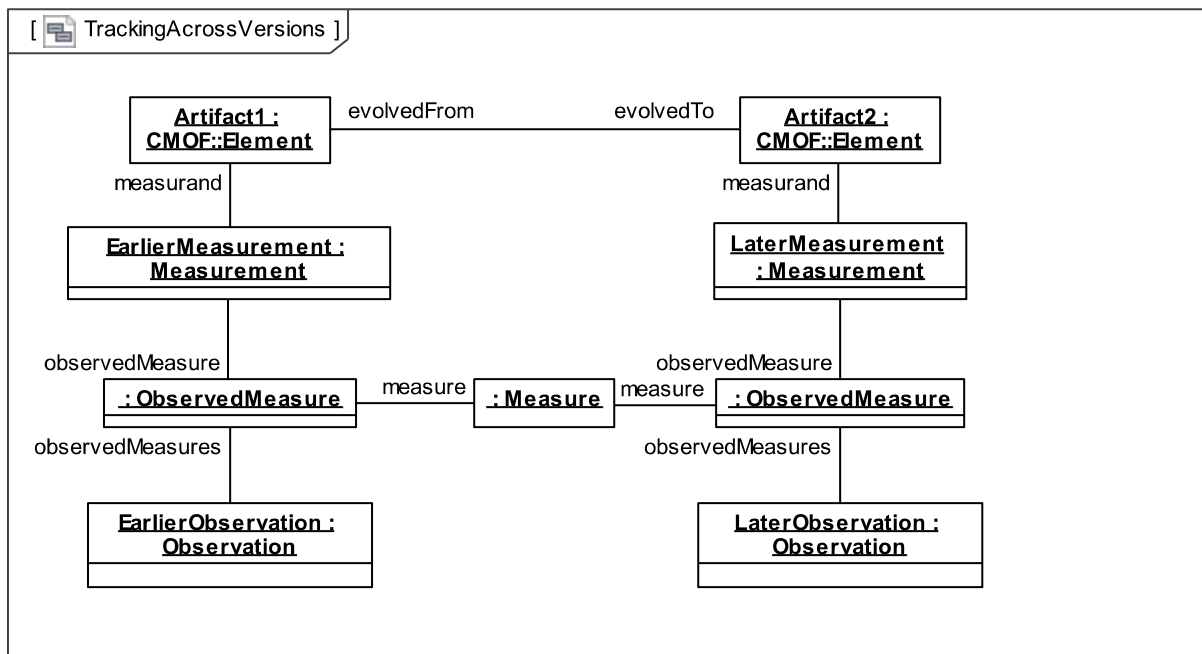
[ TrackingAcrossVersions ]

Artifact1 : CMOF::Element

evolvedFrom

evolvedTo

Artifact2 : CMOF::Element

measurand

measurand

EarlierMeasurement : Measurement

LaterMeasurement : Measurement

observedMeasure

observedMeasure

: ObservedMeasure

measure

: Measure

measure

: ObservedMeasure

observedMeasures

observedMeasures

EarlierObservation : Observation

LaterObservation : Observation